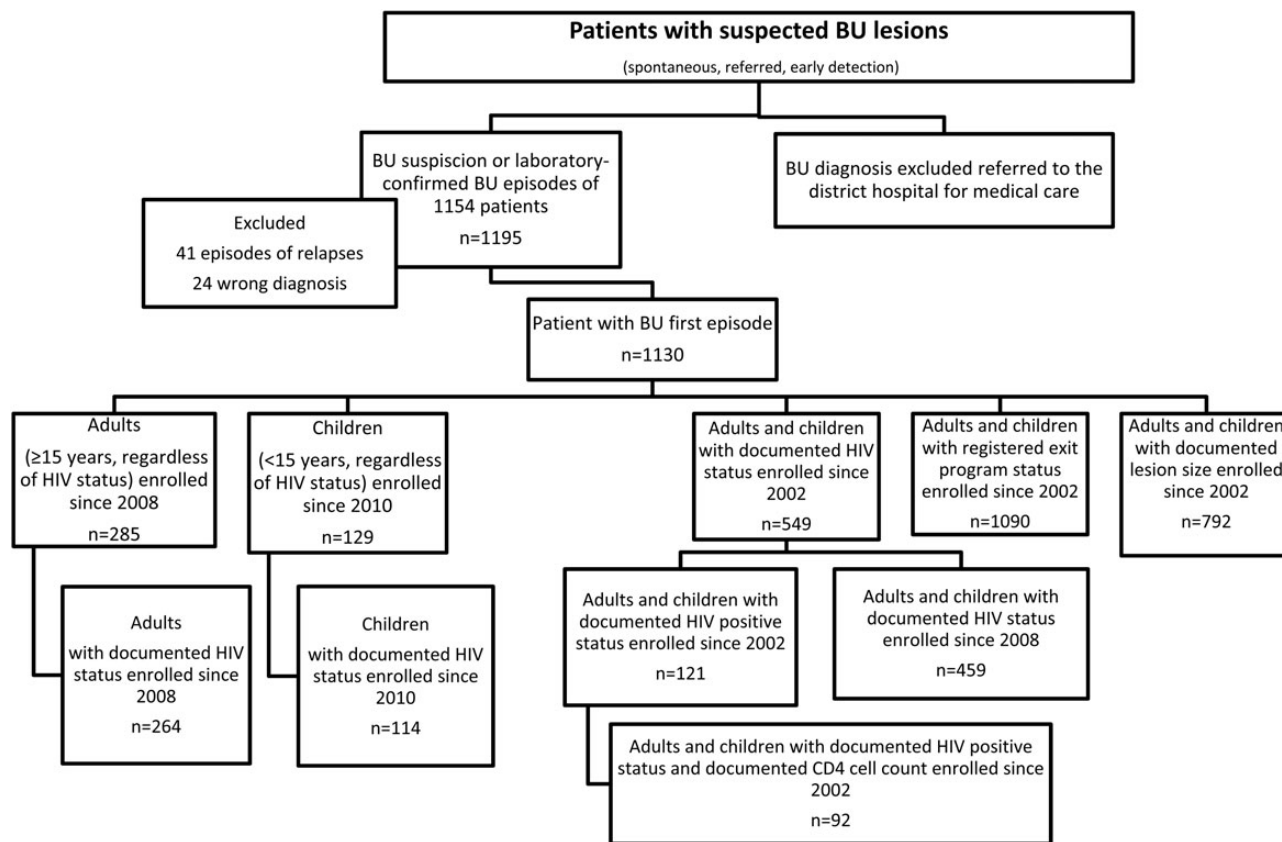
Patients with suspected BU lesions
(spontaneous, referred, early detection)

BU suspiscion or laboratory-confirmed BU episodes of 1154 patients
n=1195

BU diagnosis excluded referred to the district hospital for medical care

Excluded
41 episodes of relapses
24 wrong diagnosis

Patient with BU first episode
n=1130

Adults
(≥15 years, regardless of HIV status) enrolled since 2008
n=285

Children
(<15 years, regardless of HIV status) enrolled since 2010
n=129

Adults and children with documented HIV status enrolled since 2002
n=549

Adults and children with registered exit program status enrolled since 2002
n=1090

Adults and children with documented lesion size enrolled since 2002
n=792

Adults
with documented HIV status enrolled since 2008
n=264

Children
with documented HIV status enrolled since 2010
n=114

Adults and children with documented HIV positive status enrolled since 2002
n=121

Adults and children with documented HIV status enrolled since 2008
n=459

Adults and children with documented HIV positive status and documented CD4 cell count enrolled since 2002
n=92